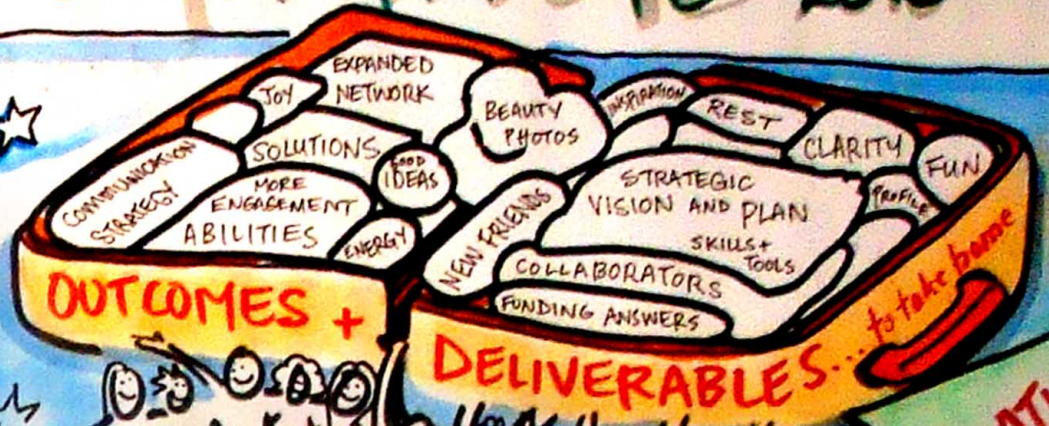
JOY

EXPANDED NETWORK

BEAUTY PHOTOS

INSPIRATION

REST

CLARITY

FUN

COMMUNICATION STRATEGY

SOLUTIONS

GOOD IDEAS

MORE ENGAGEMENT ABILITIES

ENERGY

NEW FRIENDS

STRATEGIC VISION AND PLAN

PROFILE

SKILLS + TOOLS

COLLABORATORS

FUNDING ANSWERS

OUTCOMES + DELIVERABLES... to take home